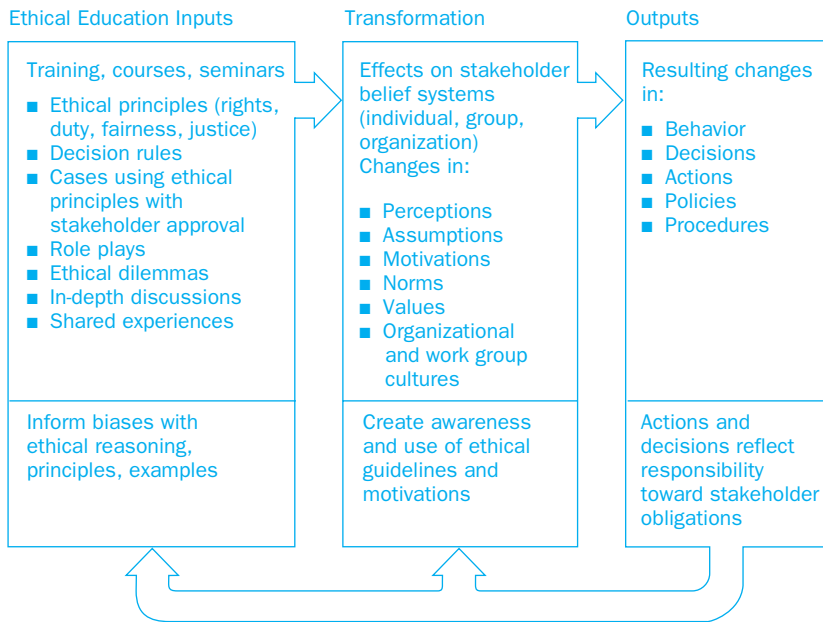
Ethical Education Inputs

Training, courses, seminars

- Ethical principles (rights, duty, fairness, justice)
- Decision rules
- Cases using ethical principles with stakeholder approval
- Role plays
- Ethical dilemmas
- In-depth discussions
- Shared experiences

Inform biases with ethical reasoning, principles, examples

Transformation

Effects on stakeholder belief systems (individual, group, organization)
Changes in:

- Perceptions
- Assumptions
- Motivations
- Norms
- Values
- Organizational and work group cultures

Create awareness and use of ethical guidelines and motivations

Outputs

Resulting changes in:

- Behavior
- Decisions
- Actions
- Policies
- Procedures

Actions and decisions reflect responsibility toward stakeholder obligations